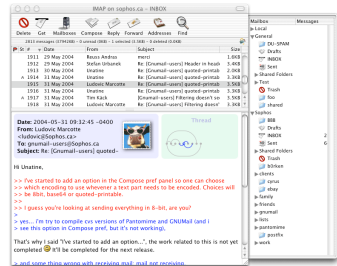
IMAP on sophos.ca – INBOX

Delete Get Mailboxes Compose Reply Forward Addresses Find

2813 messages (0794280 – 1 unread [0] 1.8Mb – 1 selected (0 kB)

| # | Date | From | Subject | Size |
|---|---|---|---|---|
| 1911 | 29 May 2004 | Reuss Andras | merci | 1.668 |
| 1912 | 29 May 2004 | Stefan Urbanek | Re: [Gnumail-users] Header in head | 1.668 |
| 1913 | 30 May 2004 | Unatine | Re: [Gnumail-users] quoted-printab | 3.568 |
| 1914 | 31 May 2004 | Ludovic Marcotte | Re: [Gnumail-users] quoted-printab | 3.568 |
| 1915 | 31 May 2004 | Ludovic Marcotte | Re: [Gnumail-users] quoted-printab | 3.568 |
| 1916 | 31 May 2004 | Unatine | Re: [Gnumail-users] Filtering doesn't | 3.668 |
| 1917 | 31 May 2004 | Tim Kack | Re: [Gnumail-users] Filtering doesn't | 3.668 |
| 1918 | 31 May 2004 | Ludovic Marcotte | Re: [Gnumail-users] Filtering doesn' | 3.668 |

Date: 2004-05-31 09:32:45 -0400
From: Ludovic Marcotte <ludovic@Sophos.ca>
To: gnumail-users@Sophos.ca
Subject: Re: [Gnumail-users] quoted-

Thread

Hi Unatine,

>> I've started to add an option in the Compose pref panel so one can choose
>> which encoding to use whenever a text part needs to be encoded. Choices will
>> be 8bit, base64 or quoted-printable.
>>
>> I guess you're looking at sending everything in 8-bit, are you?
>
> yes... I'm try to compile cvs versions of Pantomime and GNUMail (and i
> see this option in Compose pref, but it's not working).

That's why I said "I've started to add an option...", the work related to this is not yet completed 😉 It'll be completed for the next release.

> and some thing wrong with receiving mail; mail not receiving

Mailbox Messages
Local
general
DU-SPAM
Drafts
INBOX
Sent
Shared Folders
Sent
Trash
foo
shared
Sophos
BBB
Drafts
INBOX
Sent
Shared Folders
Trash
b0ntsen
clients
cyrus
ebay
friends
gnumail
lists
pantomime
postfix
work